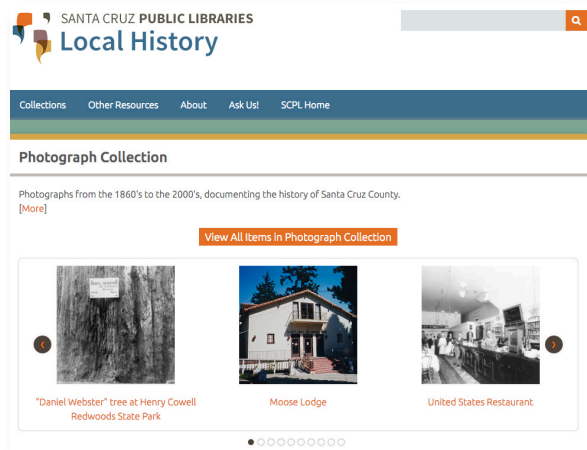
SANTA CRUZ PUBLIC LIBRARIES
Local History

Collections Other Resources About Ask Us! SCPL Home

Photograph Collection

Photographs from the 1860's to the 2000's, documenting the history of Santa Cruz County.
[More]

View All Items in Photograph Collection

"Daniel Webster" tree at Henry Cowell Redwoods State Park

Moose Lodge

United States Restaurant